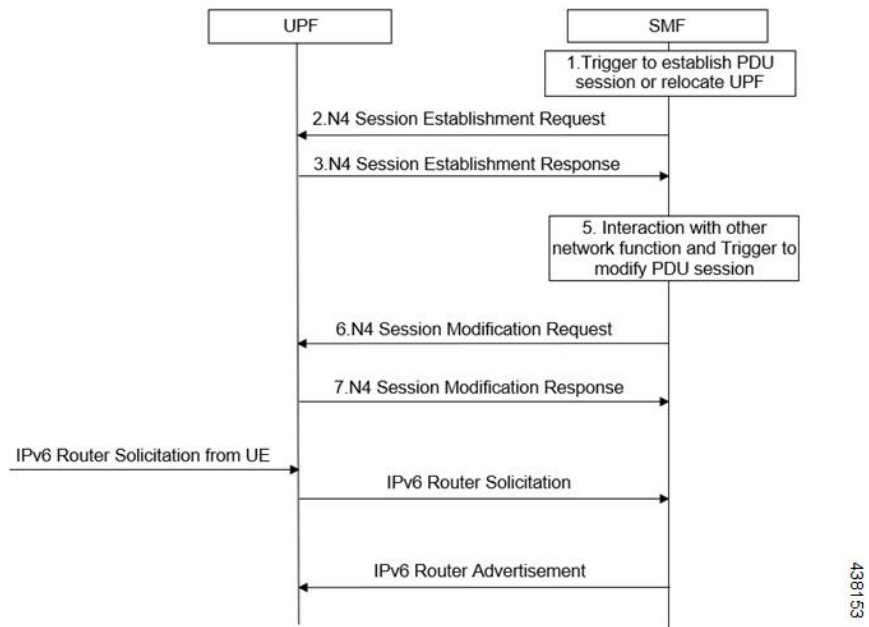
UPF

SMF

1.Trigger to establish PDU session or relocate UPF

2.N4 Session Establishment Request

3.N4 Session Establishment Response

5. Interaction with other network function and Trigger to modify PDU session

6.N4 Session Modification Request

7.N4 Session Modification Response

IPv6 Router Solicitation from UE

IPv6 Router Solicitation

IPv6 Router Advertisement

438153